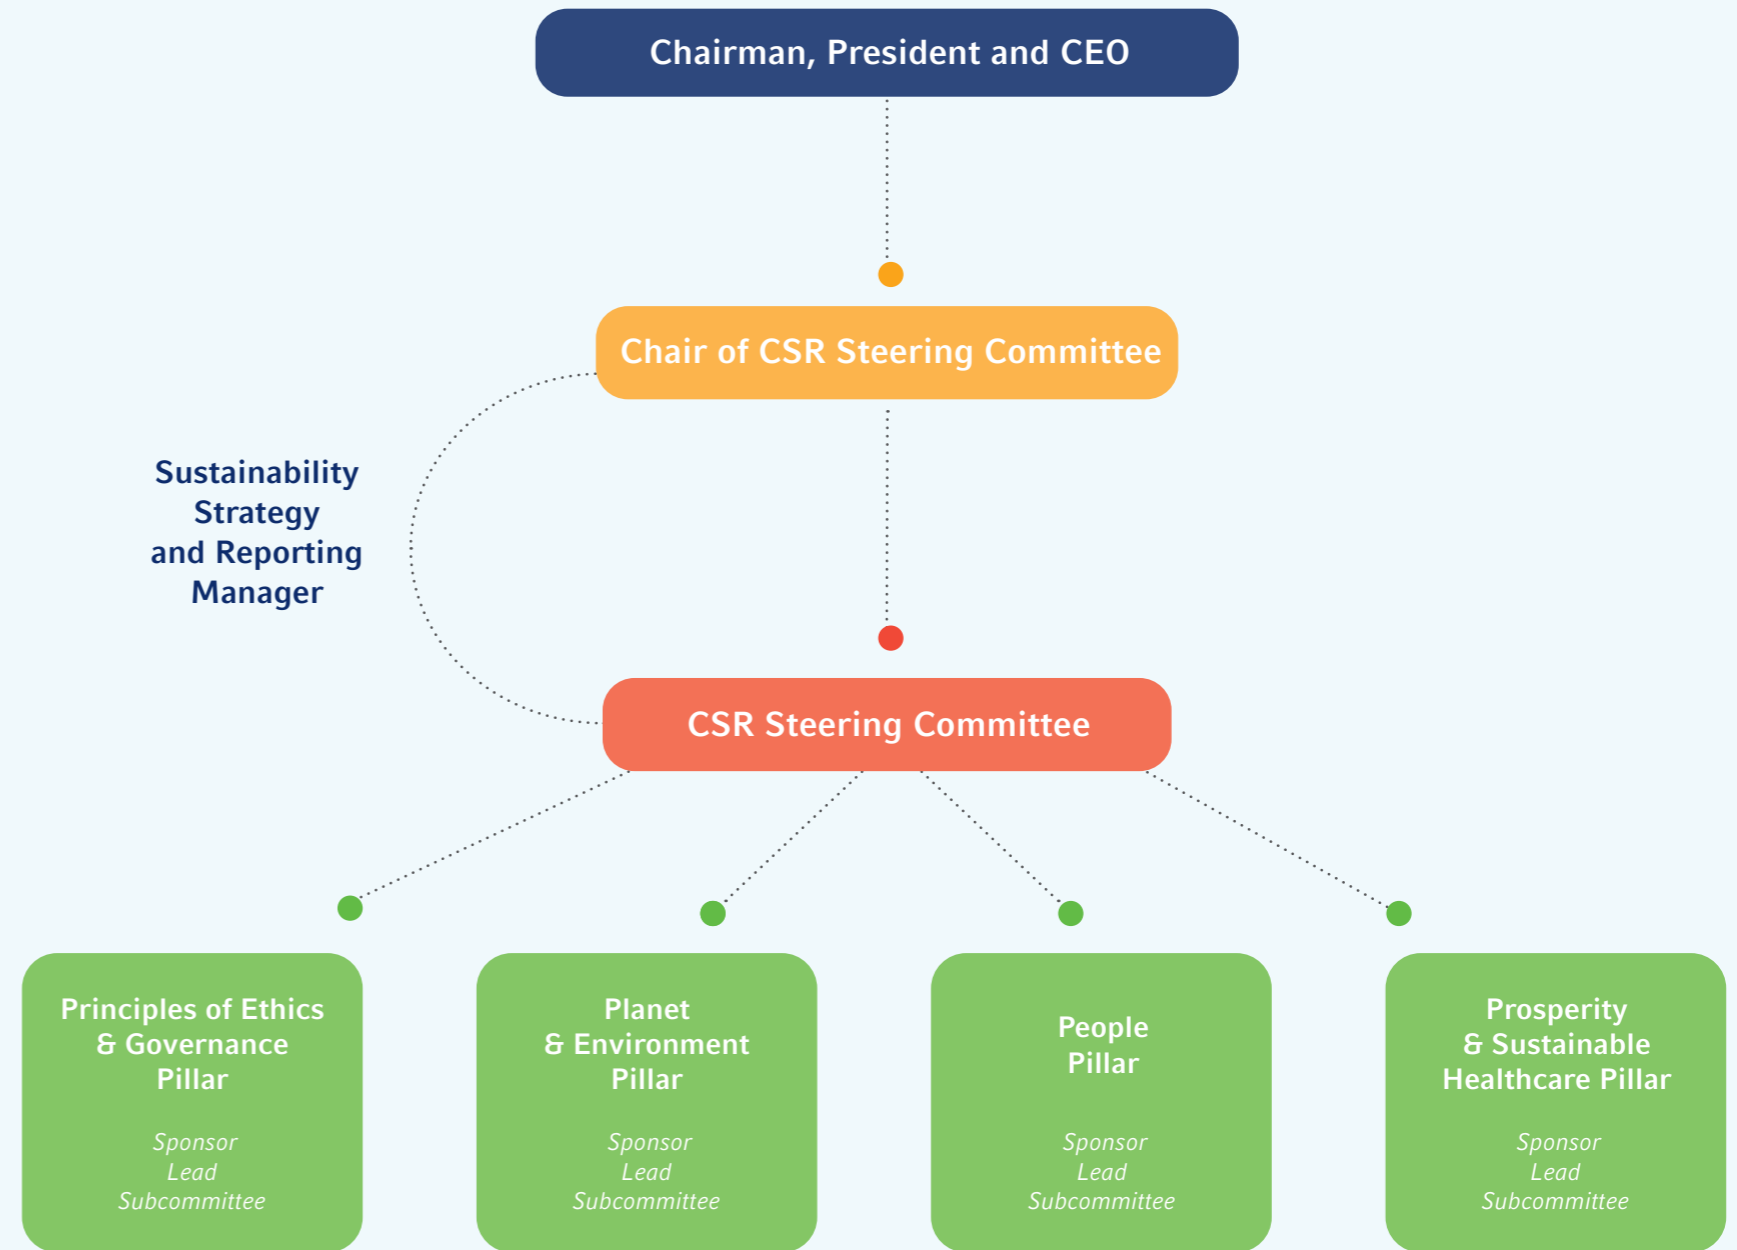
Chairman, President and CEO

Chair of CSR Steering Committee

Sustainability Strategy and Reporting Manager

CSR Steering Committee

Principles of Ethics & Governance Pillar

Sponsor
Lead
Subcommittee

Planet & Environment Pillar

Sponsor
Lead
Subcommittee

People Pillar

Sponsor
Lead
Subcommittee

Prosperity & Sustainable Healthcare Pillar

Sponsor
Lead
Subcommittee